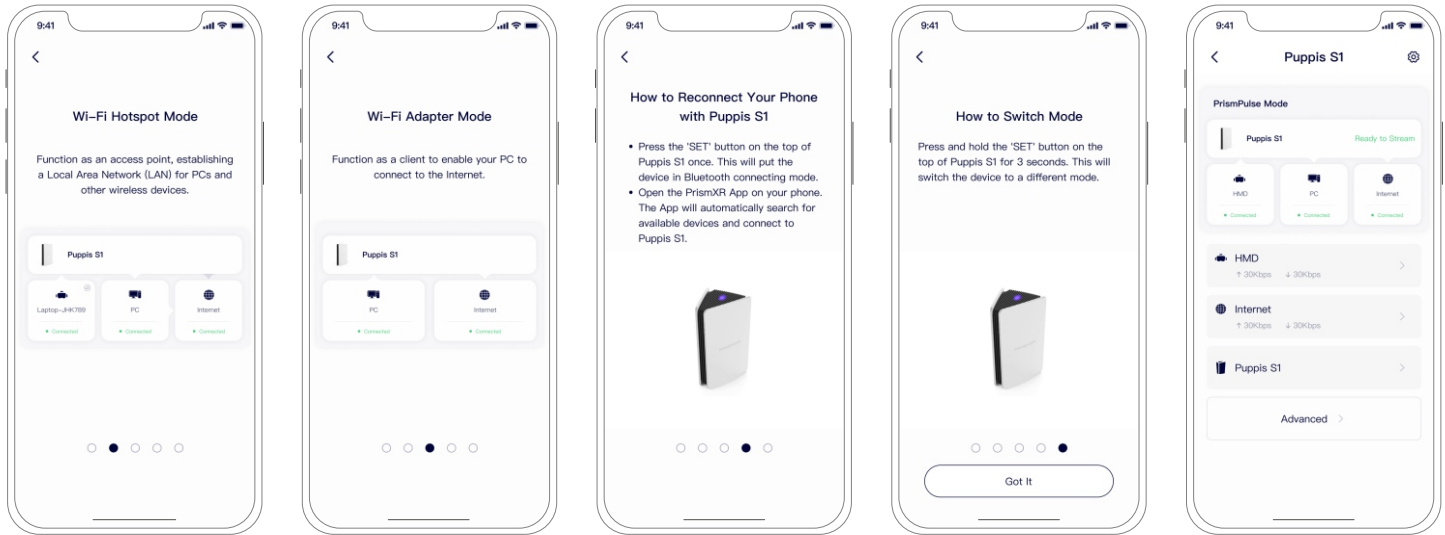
9:41

<

Wi-Fi Hotspot Mode

Function as an access point, establishing a Local Area Network (LAN) for PCs and other wireless devices.

Puppis S1

Laptop-JHK789
Connected

PC
Connected

Internet
Connected

9:41

<

Wi-Fi Adapter Mode

Function as a client to enable your PC to connect to the Internet.

Puppis S1

PC
Connected

Internet
Connected

9:41

<

How to Reconnect Your Phone with Puppis S1

• Press the 'SET' button on the top of Puppis S1 once. This will put the device in Bluetooth connecting mode.
• Open the PrismXR App on your phone. The App will automatically search for available devices and connect to Puppis S1.

9:41

<

How to Switch Mode

Press and hold the 'SET' button on the top of Puppis S1 for 3 seconds. This will switch the device to a different mode.

Got It

9:41

<

Puppis S1

PrismPulse Mode

Puppis S1
Ready to Stream

HMD
Connected

PC
Connected

Internet
Connected

HMD
↑ 30Kbps ↓ 30Kbps

Internet
↑ 30Kbps ↓ 30Kbps

Puppis S1

Advanced >